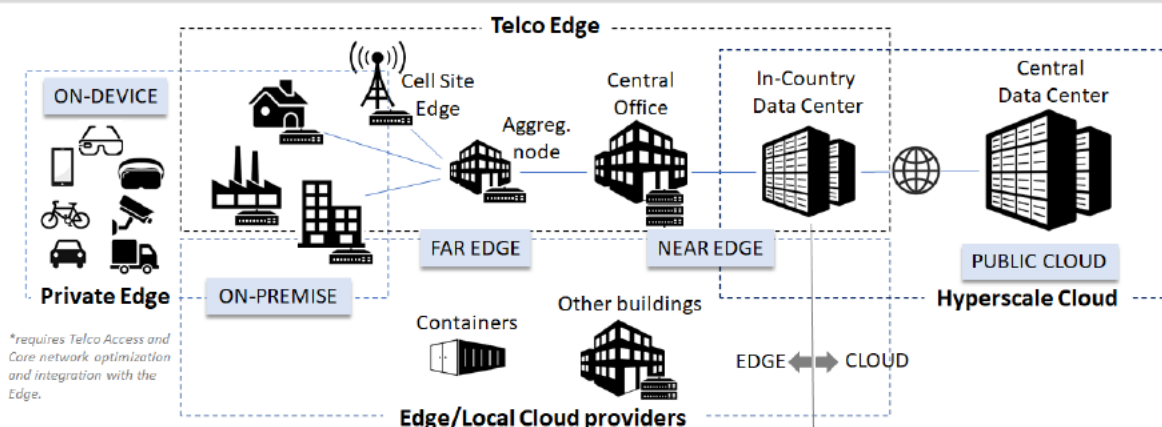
Telco Edge

ON-DEVICE

Cell Site Edge

Aggreg. node

Central Office

In-Country Data Center

Central Data Center

FAR EDGE

NEAR EDGE

PUBLIC CLOUD

Private Edge

ON-PREMISE

Hyperscale Cloud

Containers

Other buildings

EDGE

CLOUD

*requires Telco Access and Core network optimization and integration with the Edge.

Edge/Local Cloud providers